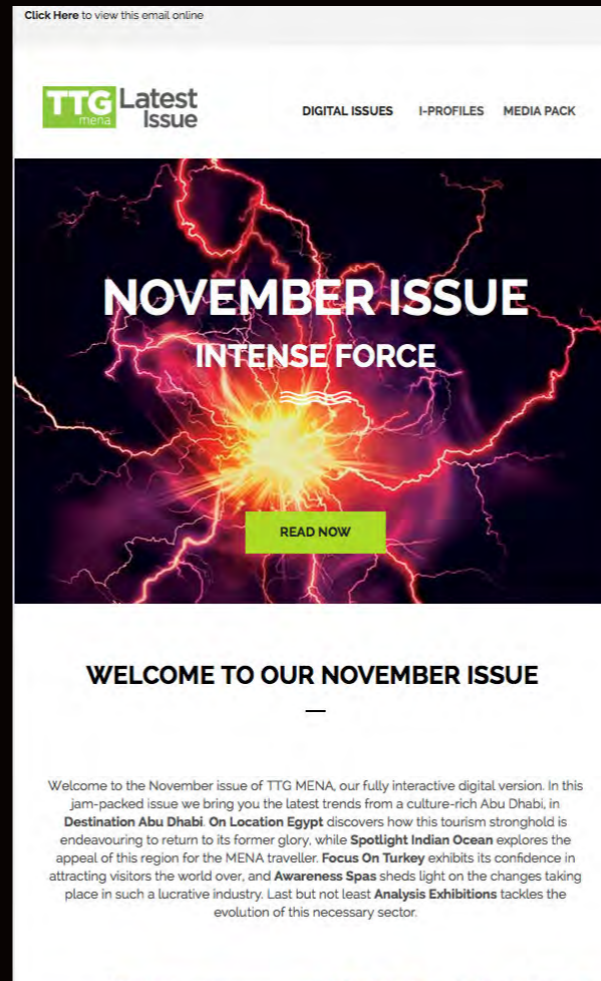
**Click Here** to view this email online

TTG mena Latest Issue

DIGITAL ISSUES I-PROFILES MEDIA PACK

NOVEMBER ISSUE

INTENSE FORCE

READ NOW

WELCOME TO OUR NOVEMBER ISSUE

Welcome to the November issue of TTG MENA, our fully interactive digital version. In this jam-packed issue we bring you the latest trends from a culture-rich Abu Dhabi, in **Destination Abu Dhabi**. **On Location Egypt** discovers how this tourism stronghold is endeavouring to return to its former glory, while **Spotlight Indian Ocean** explores the appeal of this region for the MENA traveller. **Focus On Turkey** exhibits its confidence in attracting visitors the world over, and **Awareness Spas** sheds light on the changes taking place in such a lucrative industry. Last but not least **Analysis Exhibitions** tackles the evolution of this necessary sector.